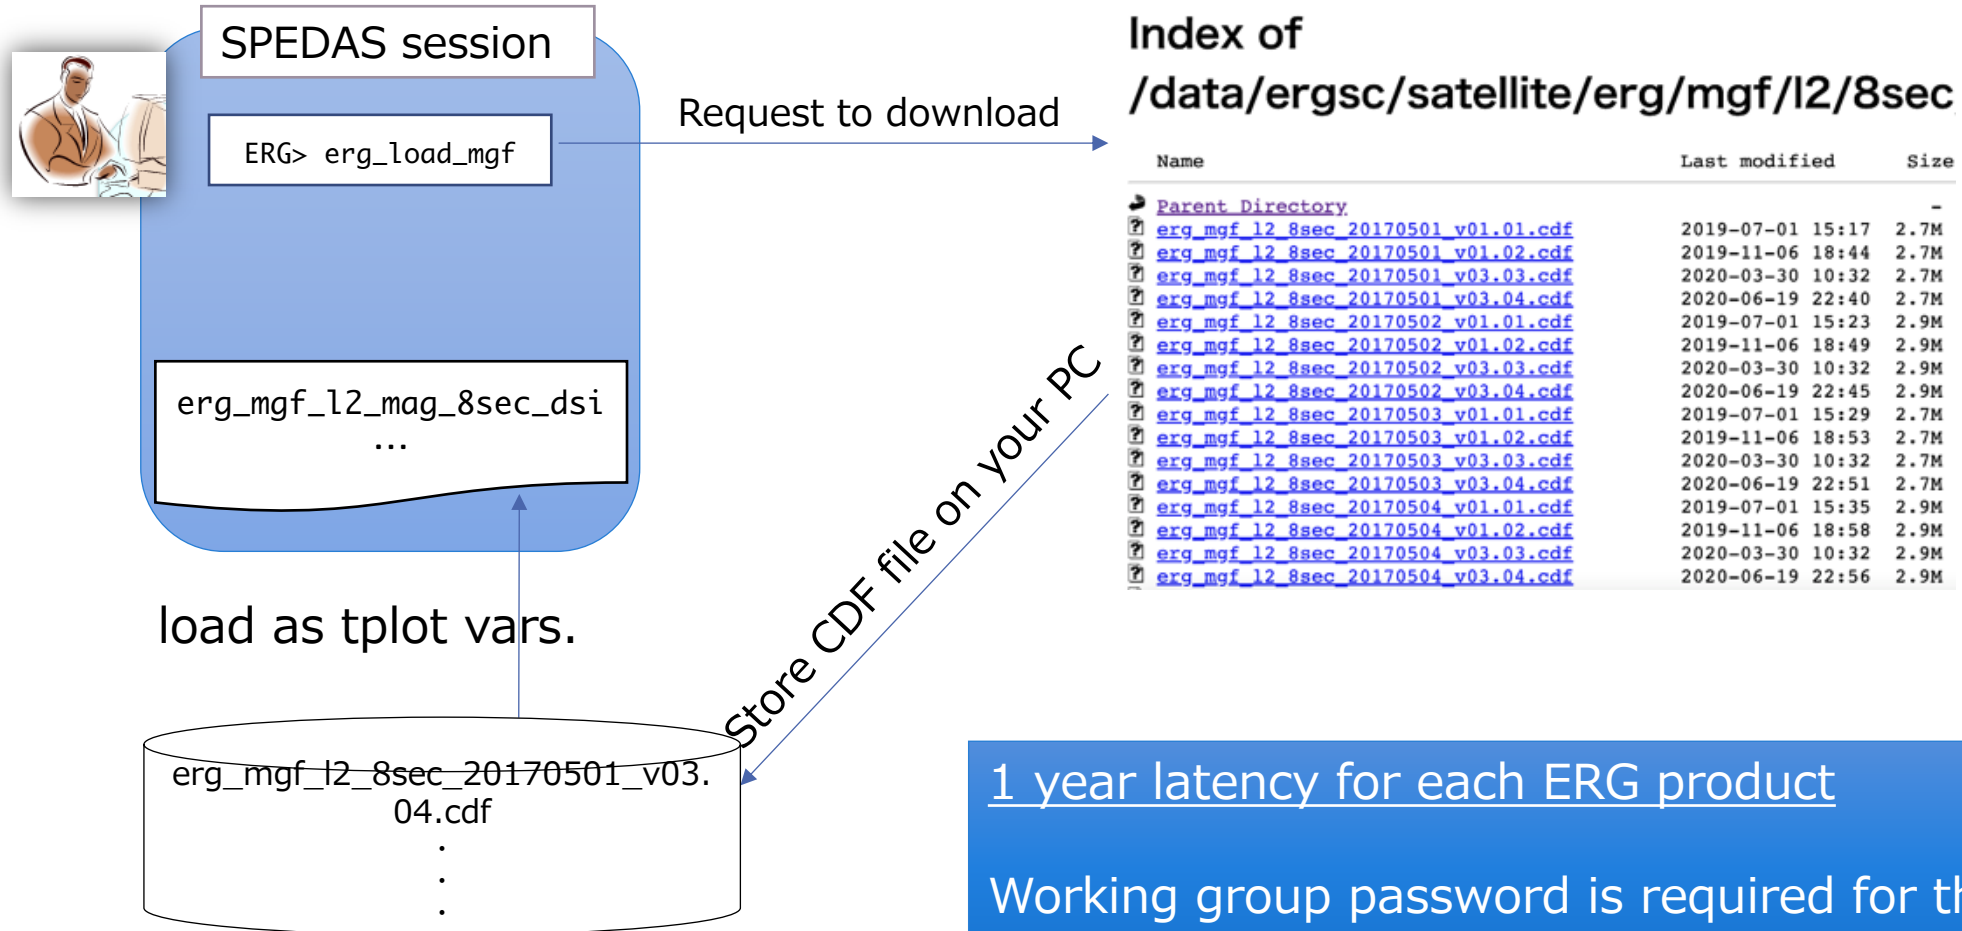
SPEDAS session

ERG> erg_load_mgf

erg_mgf_l2_mag_8sec_dsi
...

Request to download

Index of /data/ergsc/satellite/erg/mgf/l2/8sec

| Name | Last modified | Size |
|---|---|---|
| Parent Directory | | - |
| erg_mgf_l2_8sec_20170501_v01.01.cdf | 2019-07-01 15:17 | 2.7M |
| erg_mgf_l2_8sec_20170501_v01.02.cdf | 2019-11-06 18:44 | 2.7M |
| erg_mgf_l2_8sec_20170501_v03.03.cdf | 2020-03-30 10:32 | 2.7M |
| erg_mgf_l2_8sec_20170501_v03.04.cdf | 2020-06-19 22:40 | 2.7M |
| erg_mgf_l2_8sec_20170502_v01.01.cdf | 2019-07-01 15:23 | 2.9M |
| erg_mgf_l2_8sec_20170502_v01.02.cdf | 2019-11-06 18:49 | 2.9M |
| erg_mgf_l2_8sec_20170502_v03.03.cdf | 2020-03-30 10:32 | 2.9M |
| erg_mgf_l2_8sec_20170502_v03.04.cdf | 2020-06-19 22:45 | 2.9M |
| erg_mgf_l2_8sec_20170503_v01.01.cdf | 2019-07-01 15:29 | 2.7M |
| erg_mgf_l2_8sec_20170503_v01.02.cdf | 2019-11-06 18:53 | 2.7M |
| erg_mgf_l2_8sec_20170503_v03.03.cdf | 2020-03-30 10:32 | 2.7M |
| erg_mgf_l2_8sec_20170503_v03.04.cdf | 2020-06-19 22:51 | 2.7M |
| erg_mgf_l2_8sec_20170504_v01.01.cdf | 2019-07-01 15:35 | 2.9M |
| erg_mgf_l2_8sec_20170504_v01.02.cdf | 2019-11-06 18:58 | 2.9M |
| erg_mgf_l2_8sec_20170504_v03.03.cdf | 2020-03-30 10:32 | 2.9M |
| erg_mgf_l2_8sec_20170504_v03.04.cdf | 2020-06-19 22:56 | 2.9M |

Store CDF file on your PC

load as tplot vars.

erg_mgf_l2_8sec_20170501_v03.04.cdf
.
.
.

1 year latency for each ERG product

Working group password is required for th